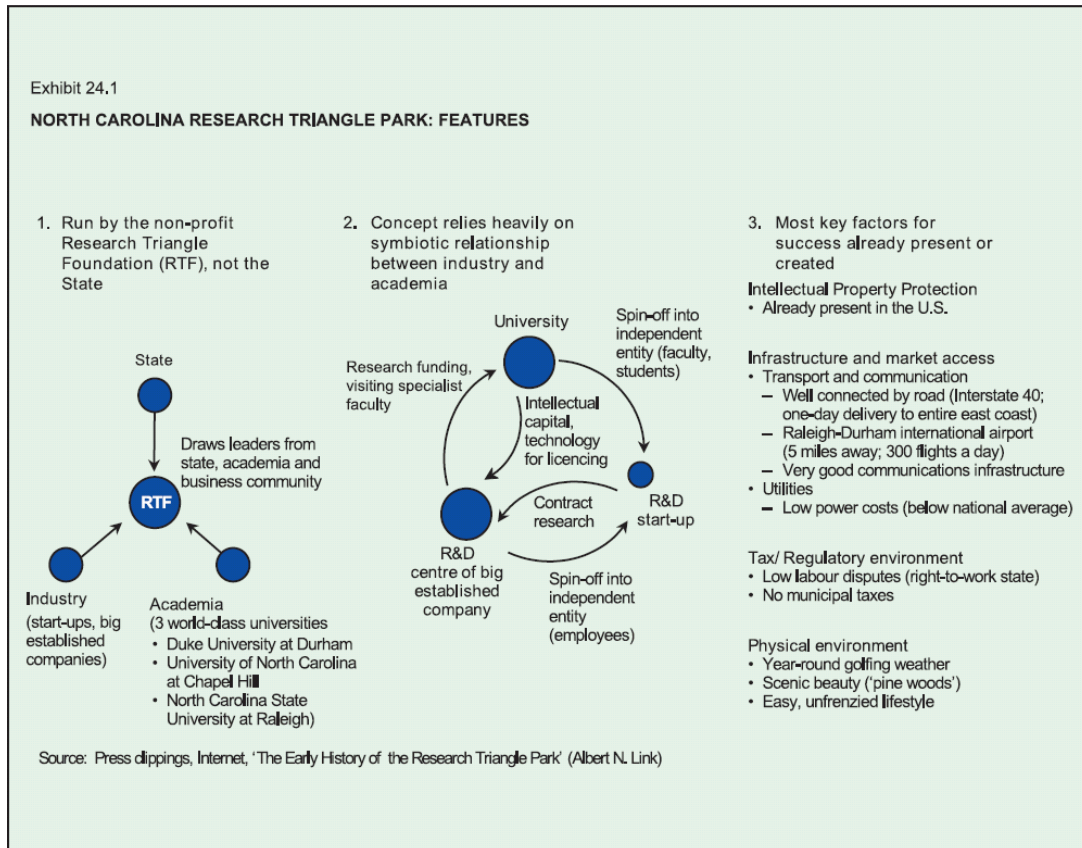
Exhibit 24.1

NORTH CAROLINA RESEARCH TRIANGLE PARK: FEATURES

1. Run by the non-profit Research Triangle Foundation (RTF), not the State

State

Draws leaders from state, academia and business community

RTF

Industry (start-ups, big established companies)

Academia (3 world-class universities
• Duke University at Durham
• University of North Carolina at Chapel Hill
• North Carolina State University at Raleigh)

2. Concept relies heavily on symbiotic relationship between industry and academia

University

Spin-off into independent entity (faculty, students)

Research funding, visiting specialist faculty

Intellectual capital, technology for licencing

Contract research

R&D start-up

R&D centre of big established company

Spin-off into independent entity (employees)

3. Most key factors for success already present or created

Intellectual Property Protection
• Already present in the U.S.

Infrastructure and market access
• Transport and communication
– Well connected by road (Interstate 40; one-day delivery to entire east coast)
– Raleigh-Durham international airport (5 miles away; 300 flights a day)
– Very good communications infrastructure
• Utilities
– Low power costs (below national average)

Tax/ Regulatory environment
• Low labour disputes (right-to-work state)
• No municipal taxes

Physical environment
• Year-round golfing weather
• Scenic beauty ('pine woods')
• Easy, unfrenzied lifestyle

Source: Press clippings, Internet, 'The Early History of the Research Triangle Park' (Albert N. Link)